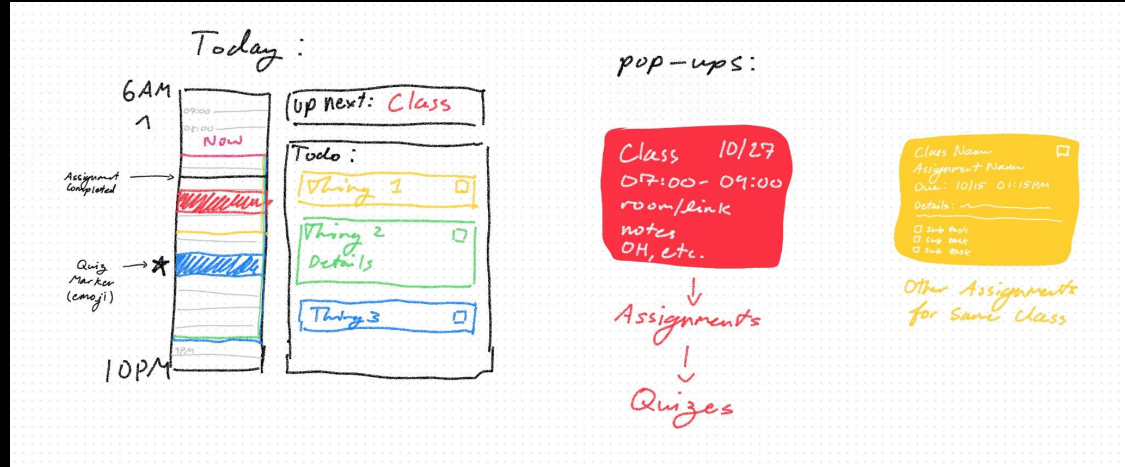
Today:

6AM

09:00

10:00

Now

Assignment Completed

Quiz Marker (emoji)

1PM

10PM

up next: Class

Todo:

Thing 1

Thing 2
Details

Thing 3

pop-ups:

Class 10/27
07:00-09:00
room/link
notes
OH, etc.

Assignments

Quizes

Class Name
Assignment Name
Due: 10/15 01:15PM
Details:
Sub task
Sub task
Sub task

Other Assignments for Same Class